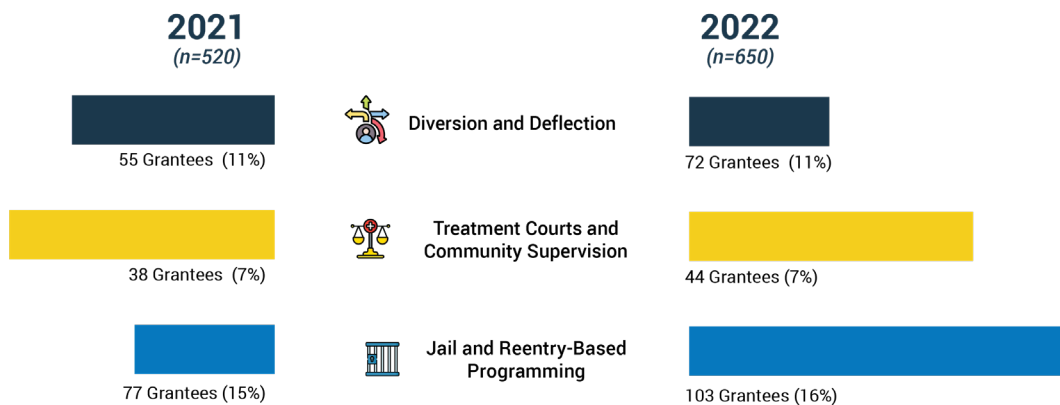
2021
(n=520)

2022
(n=650)

Diversion and Deflection

55 Grantees (11%)

72 Grantees (11%)

Treatment Courts and Community Supervision

38 Grantees (7%)

44 Grantees (7%)

Jail and Reentry-Based Programming

77 Grantees (15%)

103 Grantees (16%)